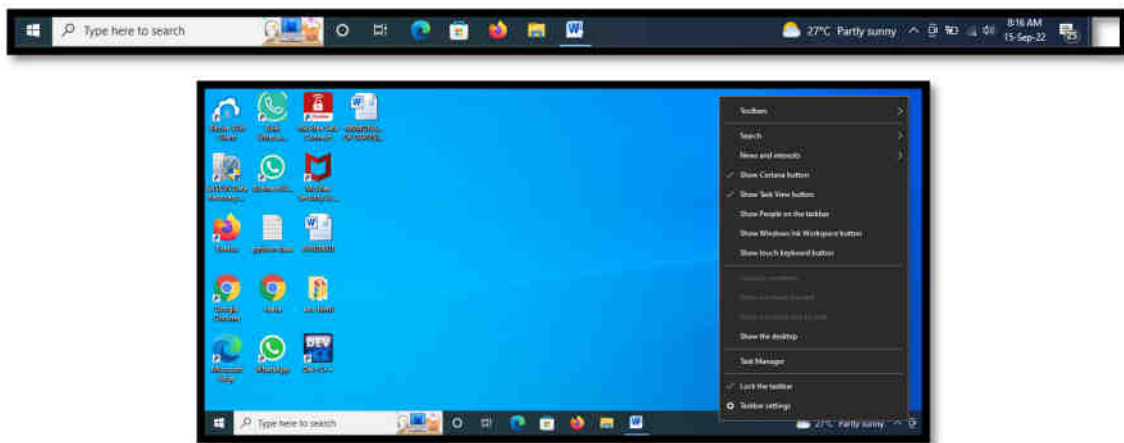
Type here to search

27°C Partly sunny

8:16 AM
15-Sep-22

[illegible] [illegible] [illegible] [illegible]

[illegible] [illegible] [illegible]

Firefox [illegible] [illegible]

Google Chrome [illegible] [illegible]

Microsoft Edge WhatsApp Dev-C++

Toolbars

Search

News and interests

✓ Show Cortana button

✓ Show Task View button

Show People on the taskbar

Show Windows Ink Workspace button

Show touch keyboard button

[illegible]

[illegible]

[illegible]

Show the desktop

Task Manager

✓ Lock the taskbar

Taskbar settings

Type here to search

27°C Partly sunny